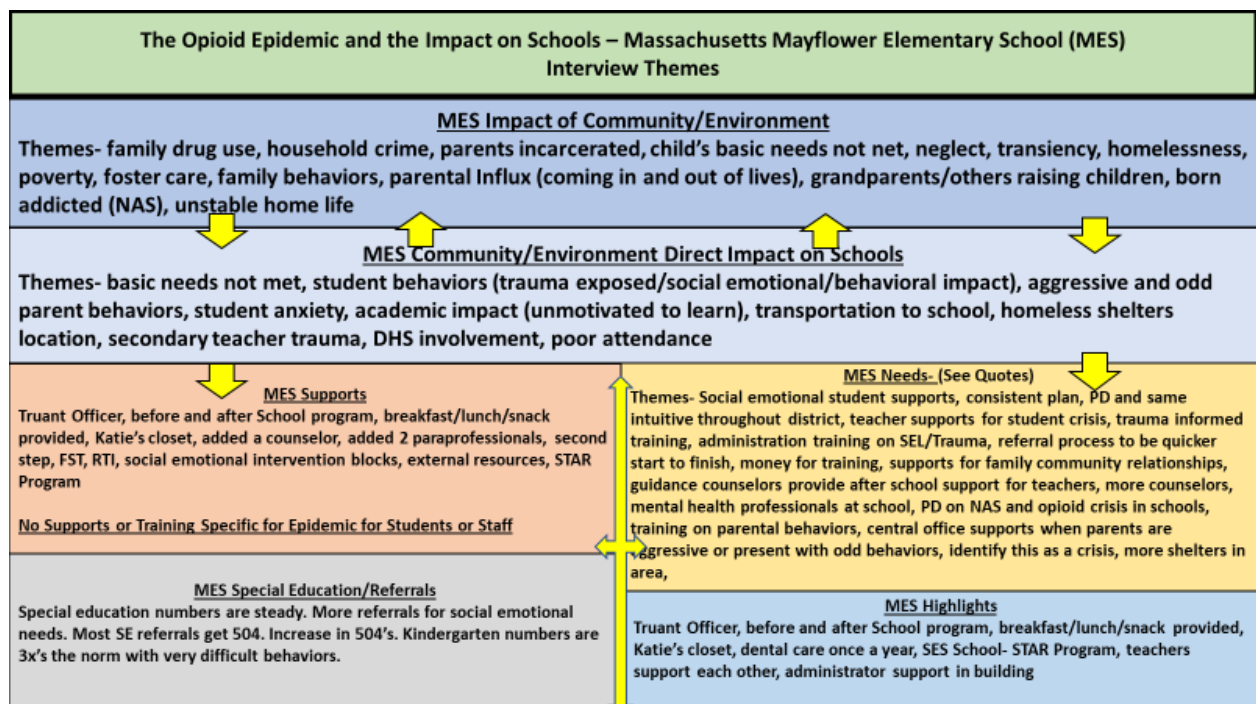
The Opioid Epidemic and the Impact on Schools – Massachusetts Mayflower Elementary School (MES)
Interview Themes

MES Impact of Community/Environment

Themes- family drug use, household crime, parents incarcerated, child's basic needs not net, neglect, transiency, homelessness, poverty, foster care, family behaviors, parental Influx (coming in and out of lives), grandparents/others raising children, born addicted (NAS), unstable home life

MES Community/Environment Direct Impact on Schools

Themes- basic needs not met, student behaviors (trauma exposed/social emotional/behavioral impact), aggressive and odd parent behaviors, student anxiety, academic impact (unmotivated to learn), transportation to school, homeless shelters location, secondary teacher trauma, DHS involvement, poor attendance

MES Supports

Truant Officer, before and after School program, breakfast/lunch/snack provided, Katie's closet, added a counselor, added 2 paraprofessionals, second step, FST, RTI, social emotional intervention blocks, external resources, STAR Program

No Supports or Training Specific for Epidemic for Students or Staff

MES Special Education/Referrals

Special education numbers are steady. More referrals for social emotional needs. Most SE referrals get 504. Increase in 504's. Kindergarten numbers are 3x's the norm with very difficult behaviors.

MES Needs- (See Quotes)

Themes- Social emotional student supports, consistent plan, PD and same intuitive throughout district, teacher supports for student crisis, trauma informed training, administration training on SEL/Trauma, referral process to be quicker start to finish, money for training, supports for family community relationships, guidance counselors provide after school support for teachers, more counselors, mental health professionals at school, PD on NAS and opioid crisis in schools, training on parental behaviors, central office supports when parents are aggressive or present with odd behaviors, identify this as a crisis, more shelters in area,

MES Highlights

Truant Officer, before and after School program, breakfast/lunch/snack provided, Katie's closet, dental care once a year, SES School- STAR Program, teachers support each other, administrator support in building